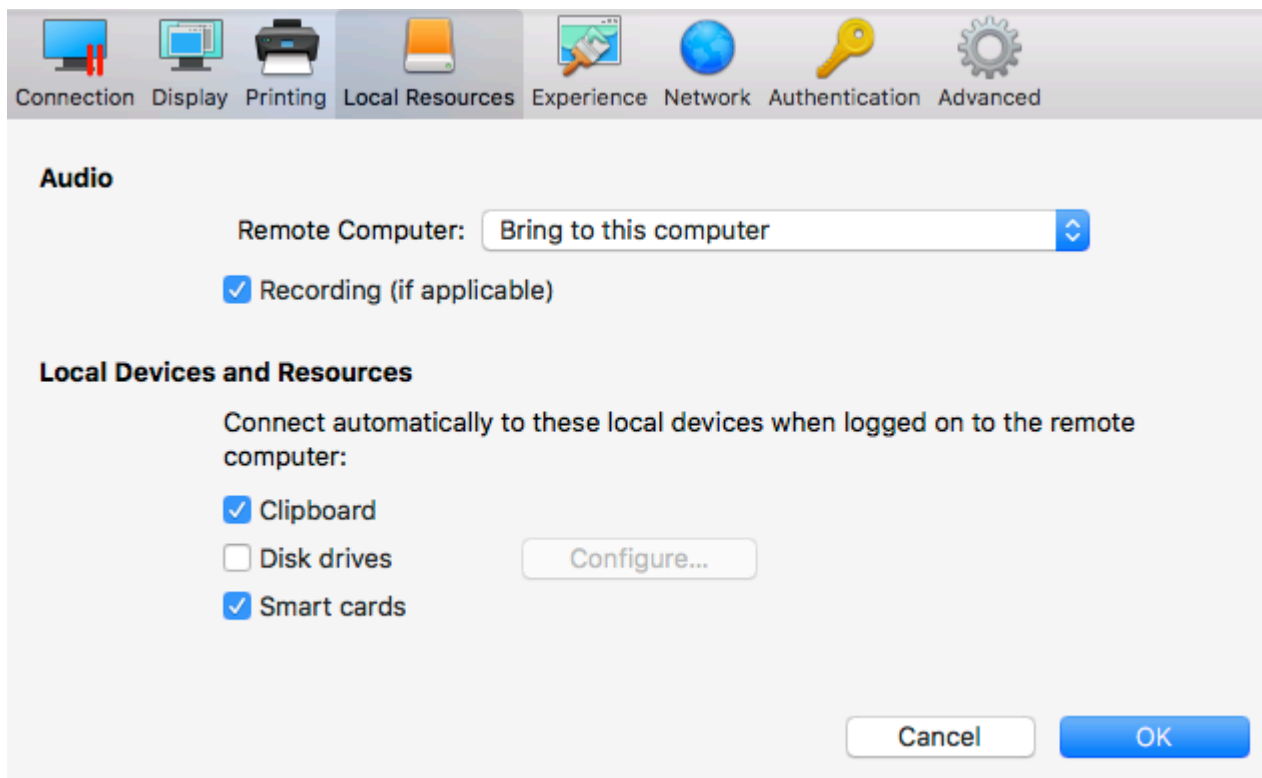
Connection Display Printing Local Resources Experience Network Authentication Advanced

Audio

Remote Computer: Bring to this computer

Recording (if applicable)

Local Devices and Resources

Connect automatically to these local devices when logged on to the remote computer:

Clipboard

Disk drives Configure...

Smart cards

Cancel OK